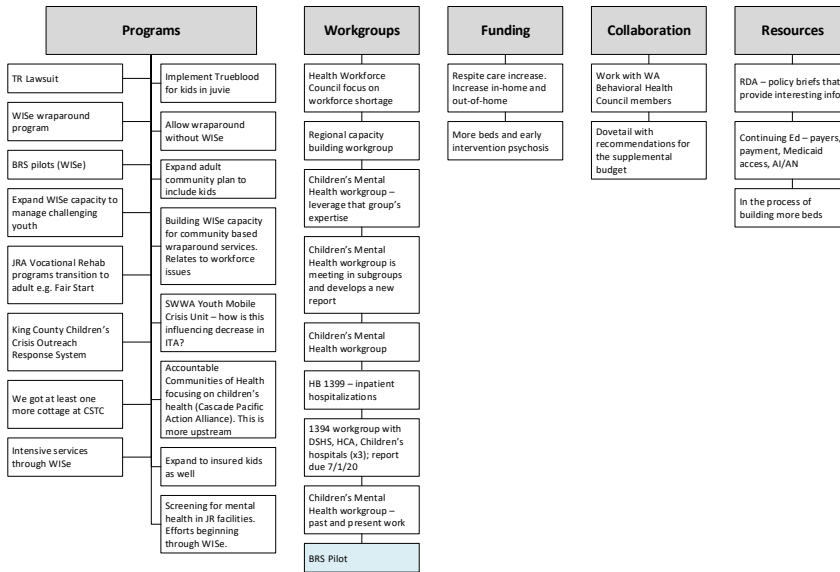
Programs

TR Lawsuit

WISe wraparound program

BRS pilots (WISe)

Expand WISe capacity to manage challenging youth

JRA Vocational Rehab programs transition to adult e.g. Fair Start

King County Children's Crisis Outreach Response System

We got at least one more cottage at CSTC

Intensive services through WISe

Implement Trueblood for kids in juvie

Allow wraparound without WISe

Expand adult community plan to include kids

Building WISe capacity for community based wraparound services. Relates to workforce issues

SWWA Youth Mobile Crisis Unit – how is this influencing decrease in ITA?

Accountable Communities of Health focusing on children's health (Cascade Pacific Action Alliance). This is more upstream

Expand to insured kids as well

Screening for mental health in JR facilities. Efforts beginning through WISe.

Workgroups

Health Workforce Council focus on workforce shortage

Regional capacity building workgroup

Children's Mental Health workgroup – leverage that group's expertise

Children's Mental Health workgroup is meeting in subgroups and develops a new report

Children's Mental Health workgroup

HB 1399 – inpatient hospitalizations

1394 workgroup with DSHS, HCA, Children's hospitals (x3); report due 7/1/20

Children's Mental Health workgroup – past and present work

BRS Pilot

Funding

Respite care increase. Increase in-home and out-of-home

More beds and early intervention psychosis

Collaboration

Work with WA Behavioral Health Council members

Dovetail with recommendations for the supplemental budget

Resources

RDA – policy briefs that provide interesting info

Continuing Ed – payers, payment, Medicaid access, AI/AN

In the process of building more beds